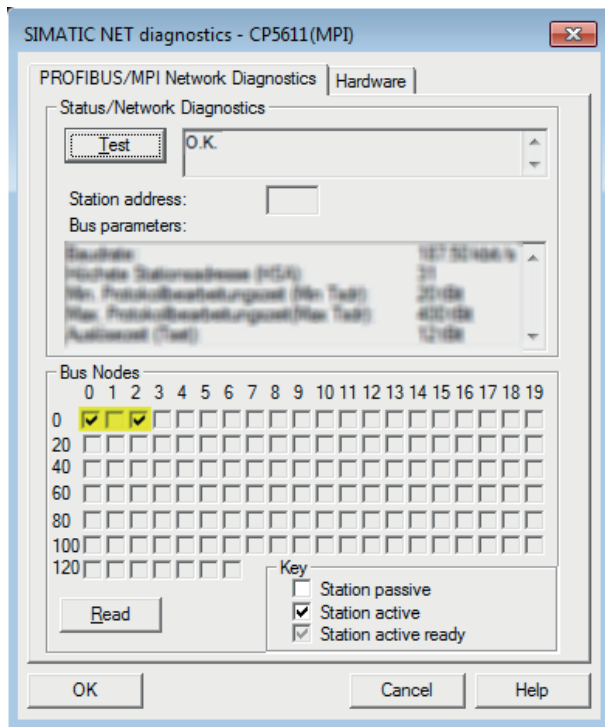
SIMATIC NET diagnostics - CP5611(MPI)

PROFIBUS/MPI Network Diagnostics | Hardware

Status/Network Diagnostics

Test

O.K.

Station address:

Bus parameters:

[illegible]

Bus Nodes

0 1 2 3 4 5 6 7 8 9 10 11 12 13 14 15 16 17 18 19

0
20
40
60
80
100
120

Key
Station passive
Station active
Station active ready

Read

OK

Cancel

Help